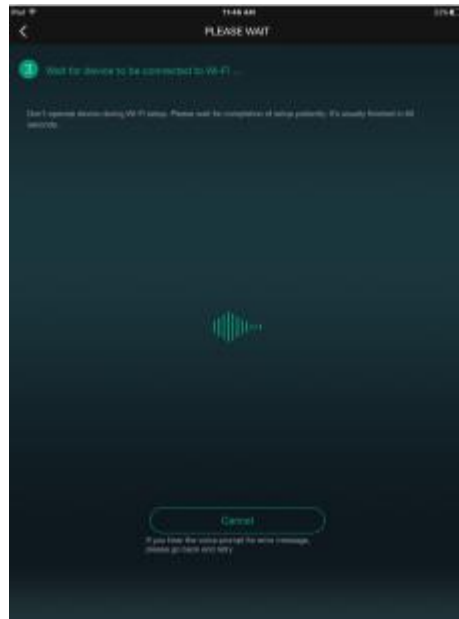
iPad
11:46 AM
23%

PLEASE WAIT

3 Wait for device to be connected to Wi-Fi ...

Don't operate device during Wi-Fi setup. Please wait for completion of setup patiently. It's usually finished in 60 seconds.

Cancel

If you hear the voice prompt for error message, please go back and retry.